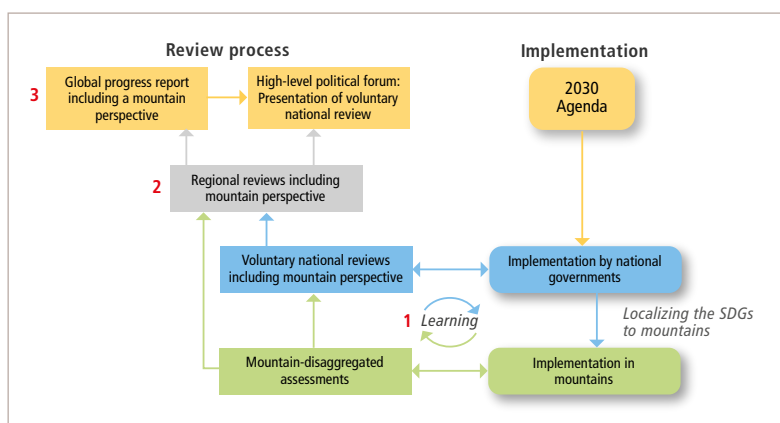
Review process

Implementation

3 Global progress report including a mountain perspective

High-level political forum: Presentation of voluntary national review

2030 Agenda

2 Regional reviews including mountain perspective

Voluntary national reviews including mountain perspective

Implementation by national governments

Localizing the SDGs to mountains

1 Learning

Mountain-disaggregated assessments

Implementation in mountains